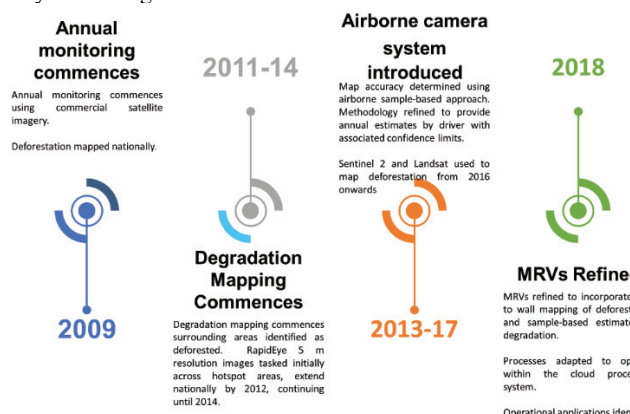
Annual monitoring commences

Annual monitoring commences using commercial satellite imagery.

Deforestation mapped nationally.

2009

2011-14

Degradation Mapping Commences

Degradation mapping commences surrounding areas identified as deforested. RapidEye 5 m resolution images tasked initially across hotspot areas, extend nationally by 2012, continuing until 2014.

Airborne camera system introduced

Map accuracy determined using airborne sample-based approach. Methodology refined to provide annual estimates by driver with associated confidence limits.

Sentinel 2 and Landsat used to map deforestation from 2016 onwards

2013-17

2018

MRVs Refine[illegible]

MRVs refined to incorporate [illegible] to wall mapping of deforest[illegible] and sample-based estimate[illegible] degradation.

Processes adapted to op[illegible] within the cloud proce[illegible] system.

Operational applications iden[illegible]